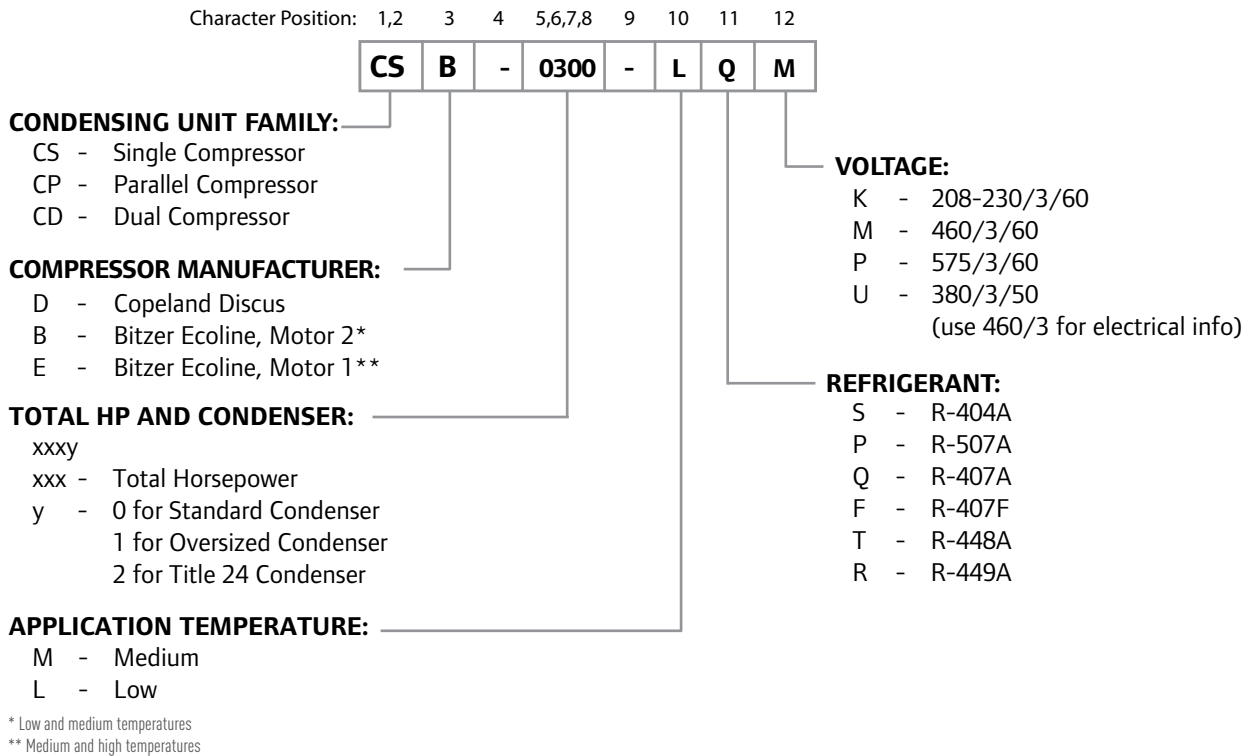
Character Position: 1,2 3 4 5,6,7,8 9 10 11 12

| CS | B | - | 0300 | - | L | Q | M |
|---|---|---|---|---|---|---|---|

**CONDENSING UNIT FAMILY:**
CS - Single Compressor
CP - Parallel Compressor
CD - Dual Compressor

**COMPRESSOR MANUFACTURER:**
D - Copeland Discus
B - Bitzer Ecoline, Motor 2*
E - Bitzer Ecoline, Motor 1**

**TOTAL HP AND CONDENSER:**
xxxy
xxx - Total Horsepower
y - 0 for Standard Condenser
1 for Oversized Condenser
2 for Title 24 Condenser

**APPLICATION TEMPERATURE:**
M - Medium
L - Low

**VOLTAGE:**
K - 208-230/3/60
M - 460/3/60
P - 575/3/60
U - 380/3/50
(use 460/3 for electrical info)

**REFRIGERANT:**
S - R-404A
P - R-507A
Q - R-407A
F - R-407F
T - R-448A
R - R-449A

* Low and medium temperatures
** Medium and high temperatures